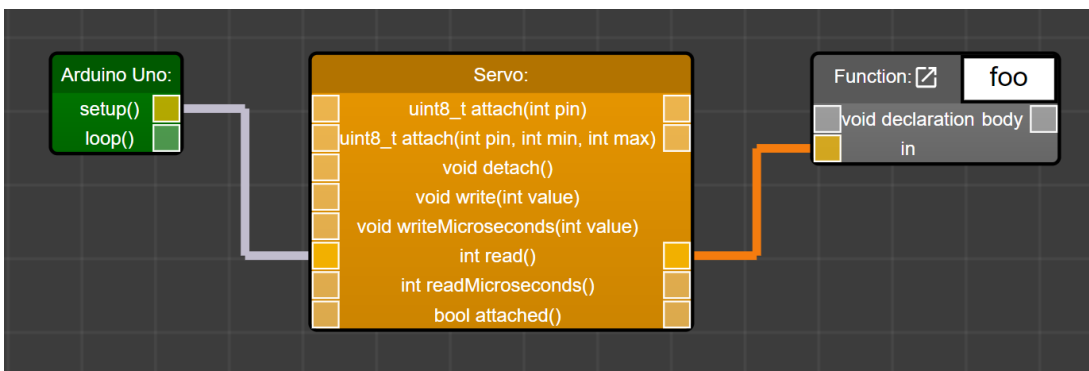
Arduino Uno:
setup()
loop()

Servo:
uint8_t attach(int pin)
uint8_t attach(int pin, int min, int max)
void detach()
void write(int value)
void writeMicroseconds(int value)
int read()
int readMicroseconds()
bool attached()

Function:
foo
void declaration
body
in